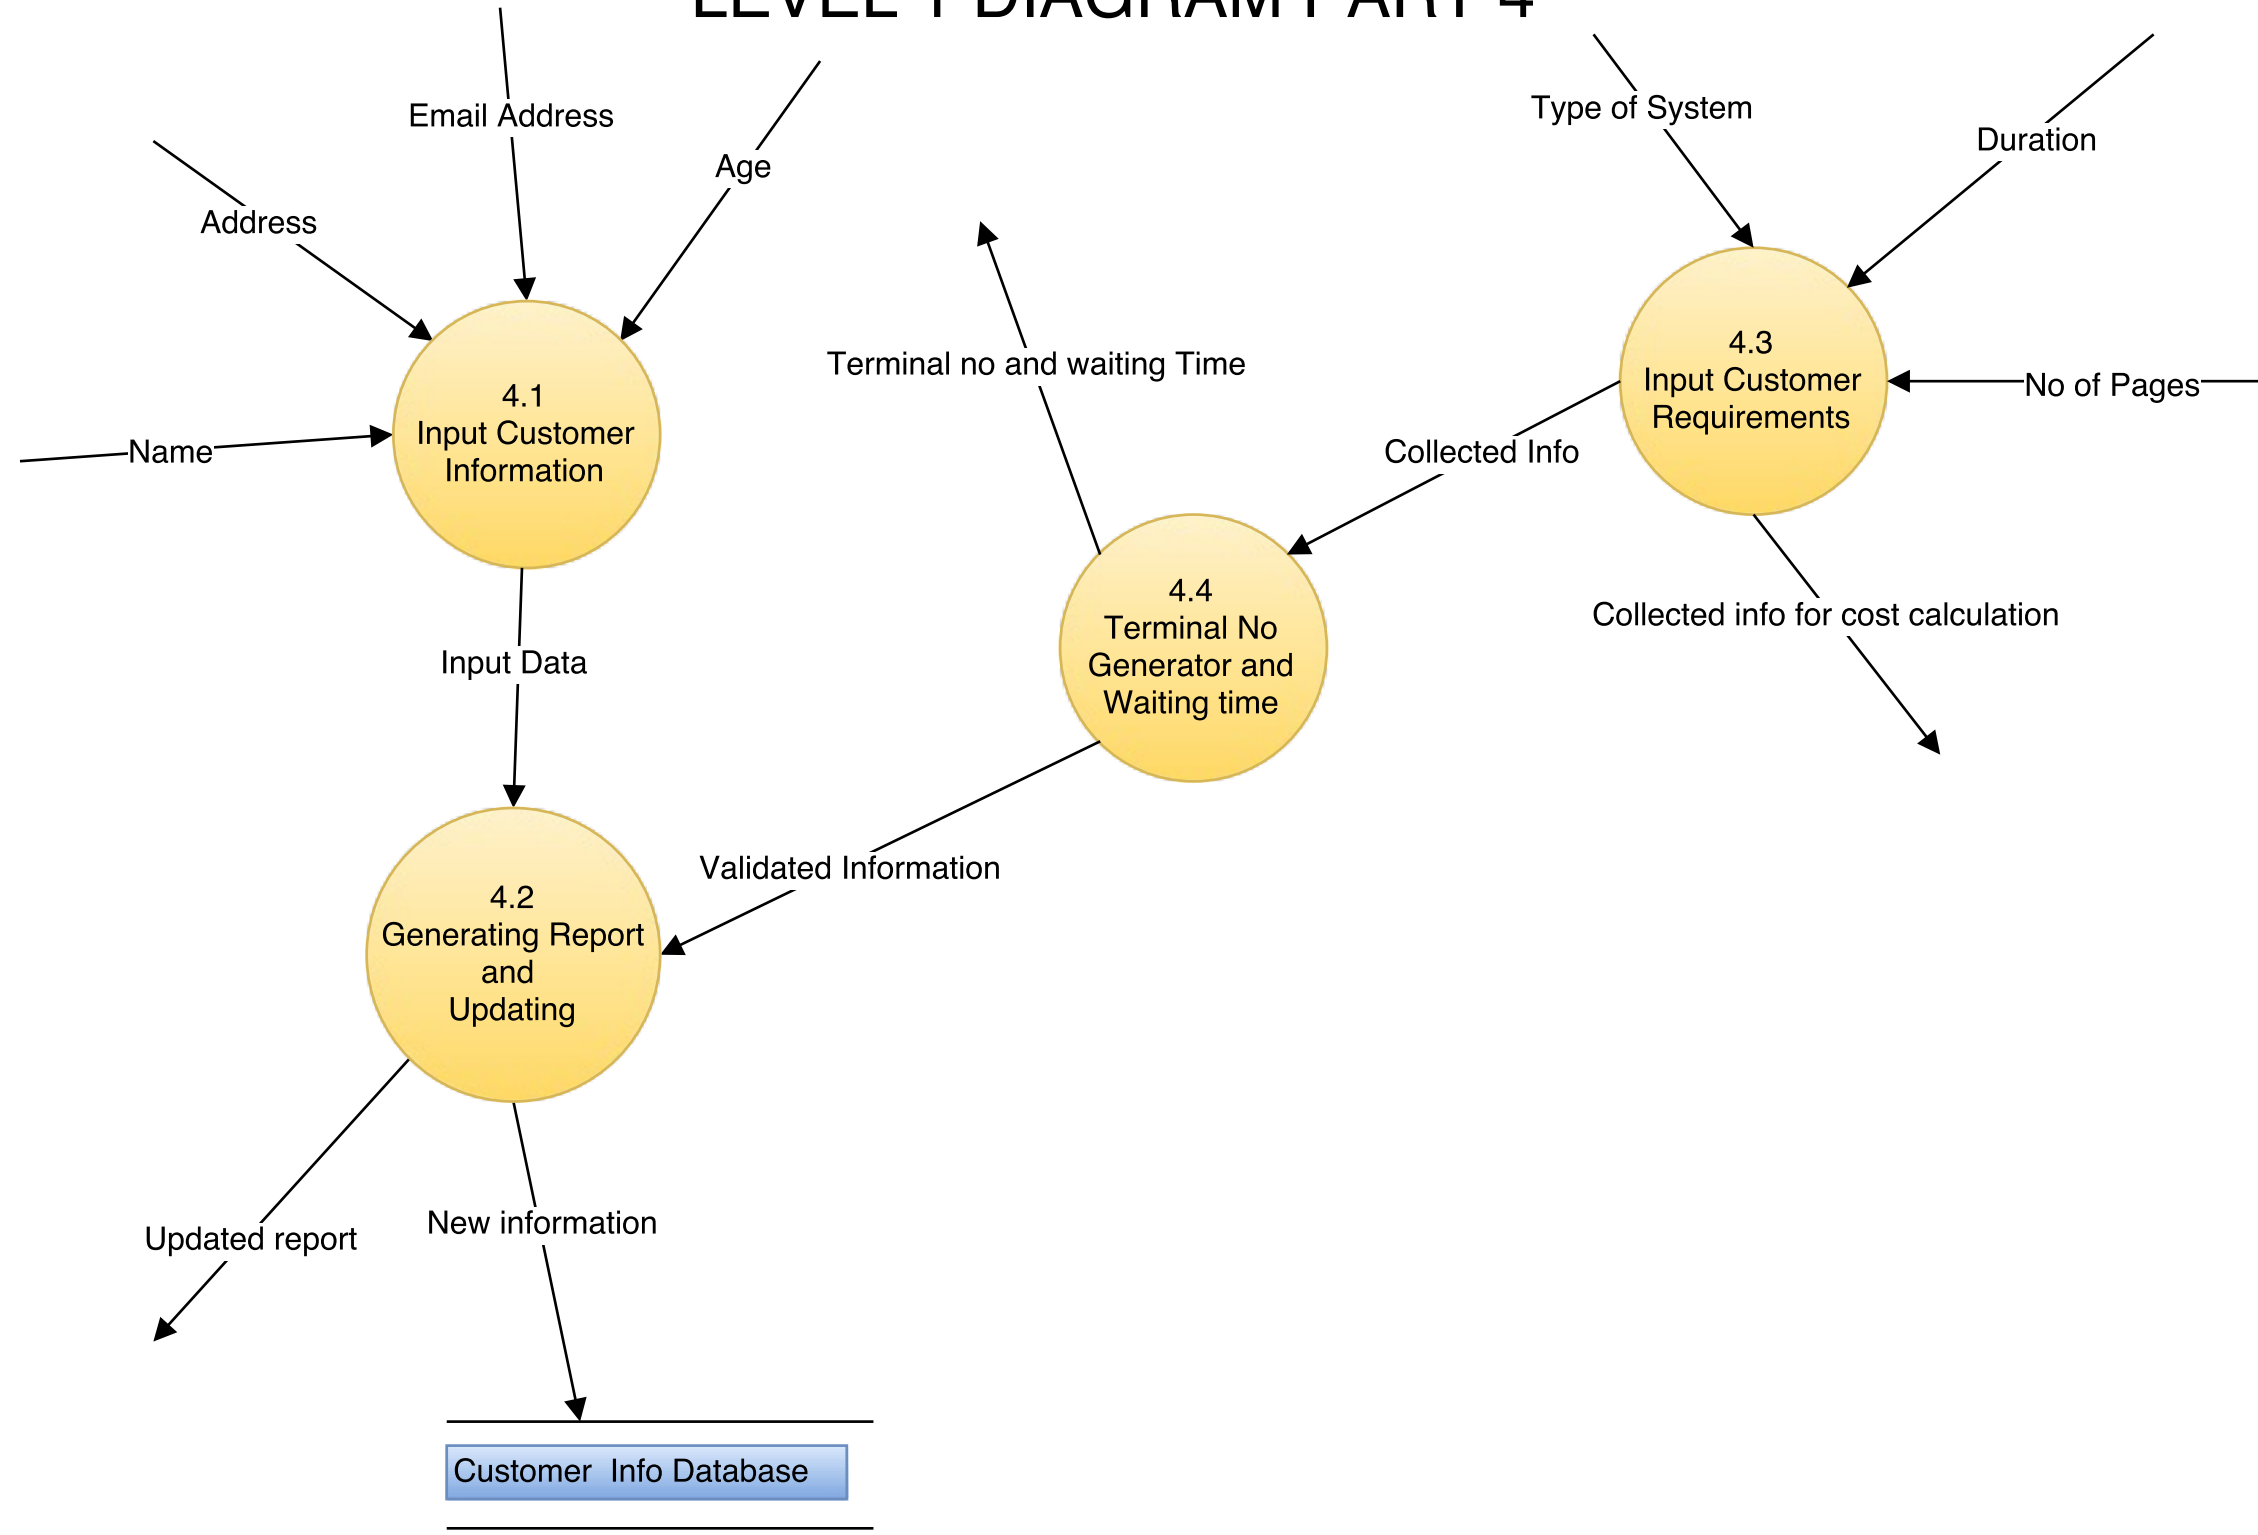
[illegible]

Email Address

Age

Address

Name

4.1
Input Customer
Information

Type of System

Duration

4.3
Input Customer
Requirements

No of Pages

Terminal no and waiting Time

Collected Info

4.4
Terminal No
Generator and
Waiting time

Collected info for cost calculation

Input Data

Validated Information

4.2
Generating Report
and
Updating

Updated report

New information

Customer Info Database